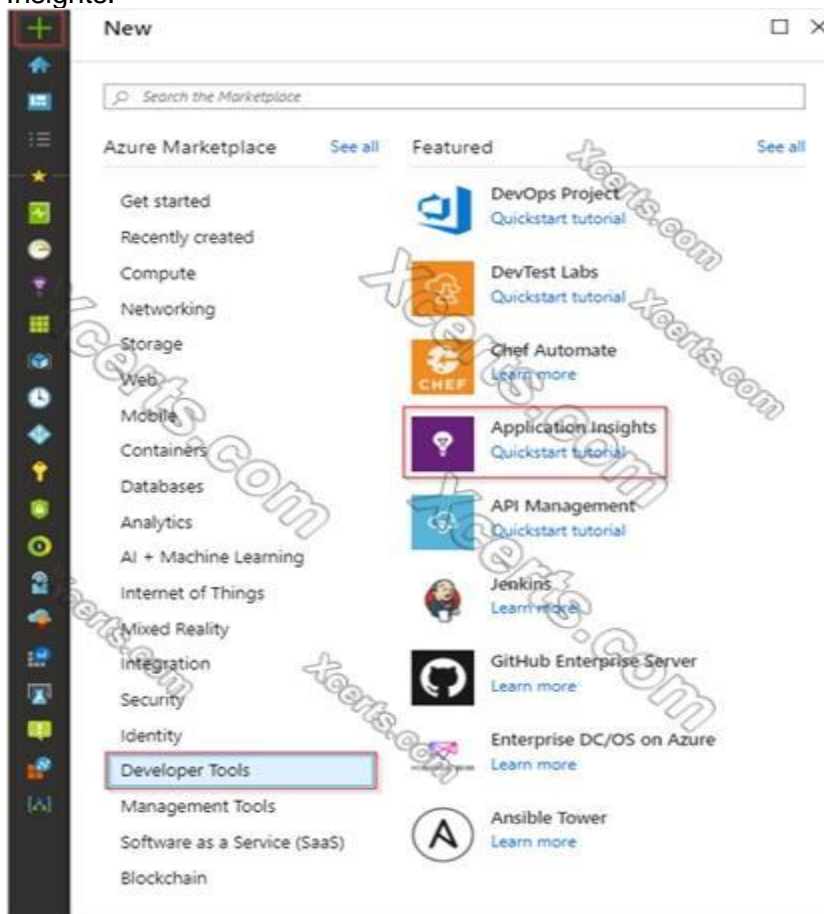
Insights.

New

Search the Marketplace

Azure Marketplace See all

Get started
Recently created
Compute
Networking
Storage
Web
Mobile
Containers
Databases
Analytics
AI + Machine Learning
Internet of Things
Mixed Reality
Integration
Security
Identity
Developer Tools
Management Tools
Software as a Service (SaaS)
Blockchain

Featured See all

DevOps Project
Quickstart tutorial

DevTest Labs
Quickstart tutorial

CHEF
Chef Automate
Learn more

Application Insights
Quickstart tutorial

API Management
Quickstart tutorial

Jenkins
Learn more

GitHub Enterprise Server
Learn more

Enterprise DC/OS on Azure
Learn more

Ansible Tower
Learn more

Xcerts.com
Xcerts.com
Xcerts.com
Xcerts.com
Xcerts.com
Xcerts.com
Xcerts.com
Xcerts.com